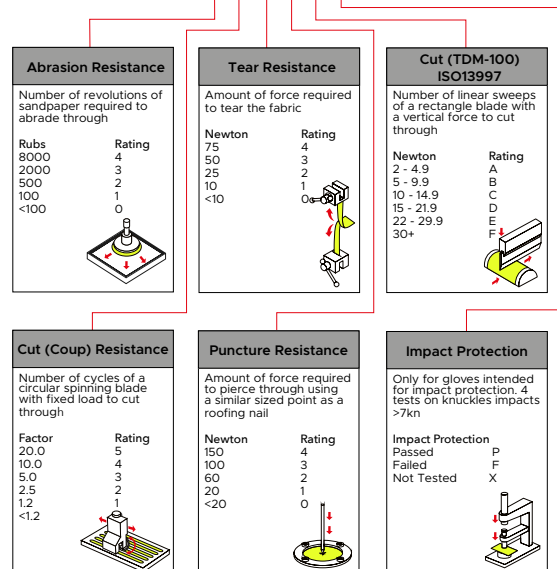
Abrasion Resistance

Number of revolutions of sandpaper required to abrade through

| Rubs | Rating |
|---|---|
| 8000 | 4 |
| 2000 | 3 |
| 500 | 2 |
| 100 | 1 |
| <100 | 0 |

Tear Resistance

Amount of force required to tear the fabric

| Newton | Rating |
|---|---|
| 75 | 4 |
| 50 | 3 |
| 25 | 2 |
| 10 | 1 |
| <10 | 0 |

Cut (TDM-100) ISO13997

Number of linear sweeps of a rectangle blade with a vertical force to cut through

| Newton | Rating |
|---|---|
| 2 - 4.9 | A |
| 5 - 9.9 | B |
| 10 - 14.9 | C |
| 15 - 21.9 | D |
| 22 - 29.9 | E |
| 30+ | F |

Cut (Coup) Resistance

Number of cycles of a circular spinning blade with fixed load to cut through

| Factor | Rating |
|---|---|
| 20.0 | 5 |
| 10.0 | 4 |
| 5.0 | 3 |
| 2.5 | 2 |
| 1.2 | 1 |
| <1.2 | |

Puncture Resistance

Amount of force required to pierce through using a similar sized point as a roofing nail

| Newton | Rating |
|---|---|
| 150 | 4 |
| 100 | 3 |
| 60 | 2 |
| 20 | 1 |
| <20 | 0 |

Impact Protection

Only for gloves intended for impact protection. 4 tests on knuckles impacts >7kn

| Impact Protection | |
|---|---|
| Passed | P |
| Failed | F |
| Not Tested | X |